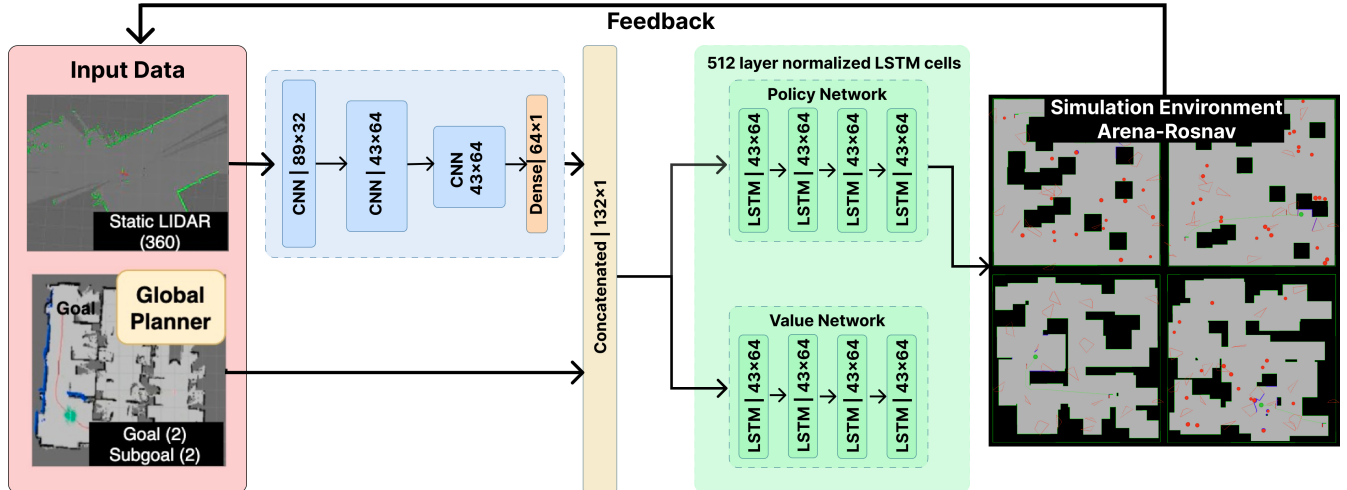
Feedback

Input Data

Static LIDAR (360)

Goal

Global Planner

Goal (2)
Subgoal (2)

CNN | 89×32

CNN | 43×64

CNN 43×64

Dense | 64×1

Concatenated | 132×1

512 layer normalized LSTM cells

Policy Network

LSTM | 43×64

LSTM | 43×64

LSTM | 43×64

LSTM | 43×64

Value Network

LSTM | 43×64

LSTM | 43×64

LSTM | 43×64

LSTM | 43×64

Simulation Environment
Arena-Rosnav